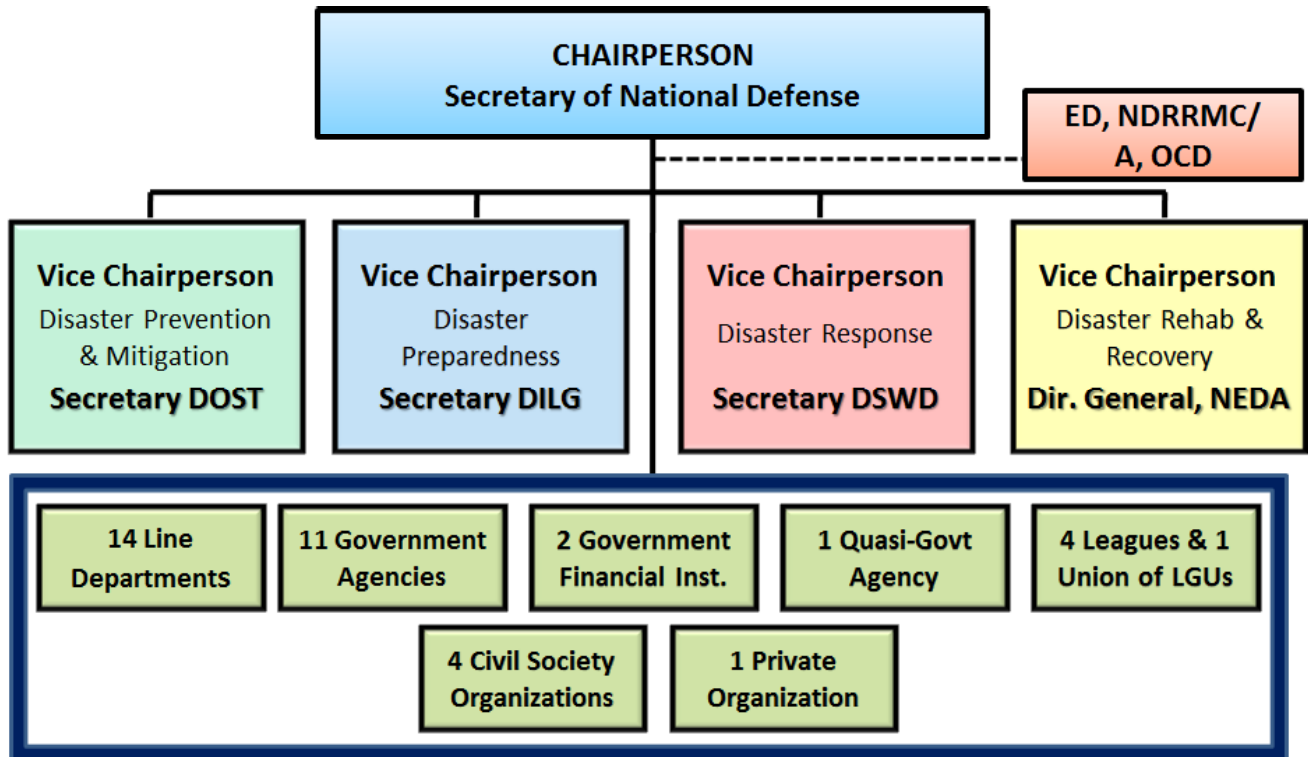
CHAIRPERSON
Secretary of National Defense

ED, NDRRMC/ A, OCD

Vice Chairperson
Disaster Prevention & Mitigation
Secretary DOST

Vice Chairperson
Disaster Preparedness
Secretary DILG

Vice Chairperson
Disaster Response
Secretary DSWD

Vice Chairperson
Disaster Rehab & Recovery
Dir. General, NEDA

14 Line Departments

11 Government Agencies

2 Government Financial Inst.

1 Quasi-Govt Agency

4 Leagues & 1 Union of LGUs

4 Civil Society Organizations

1 Private Organization